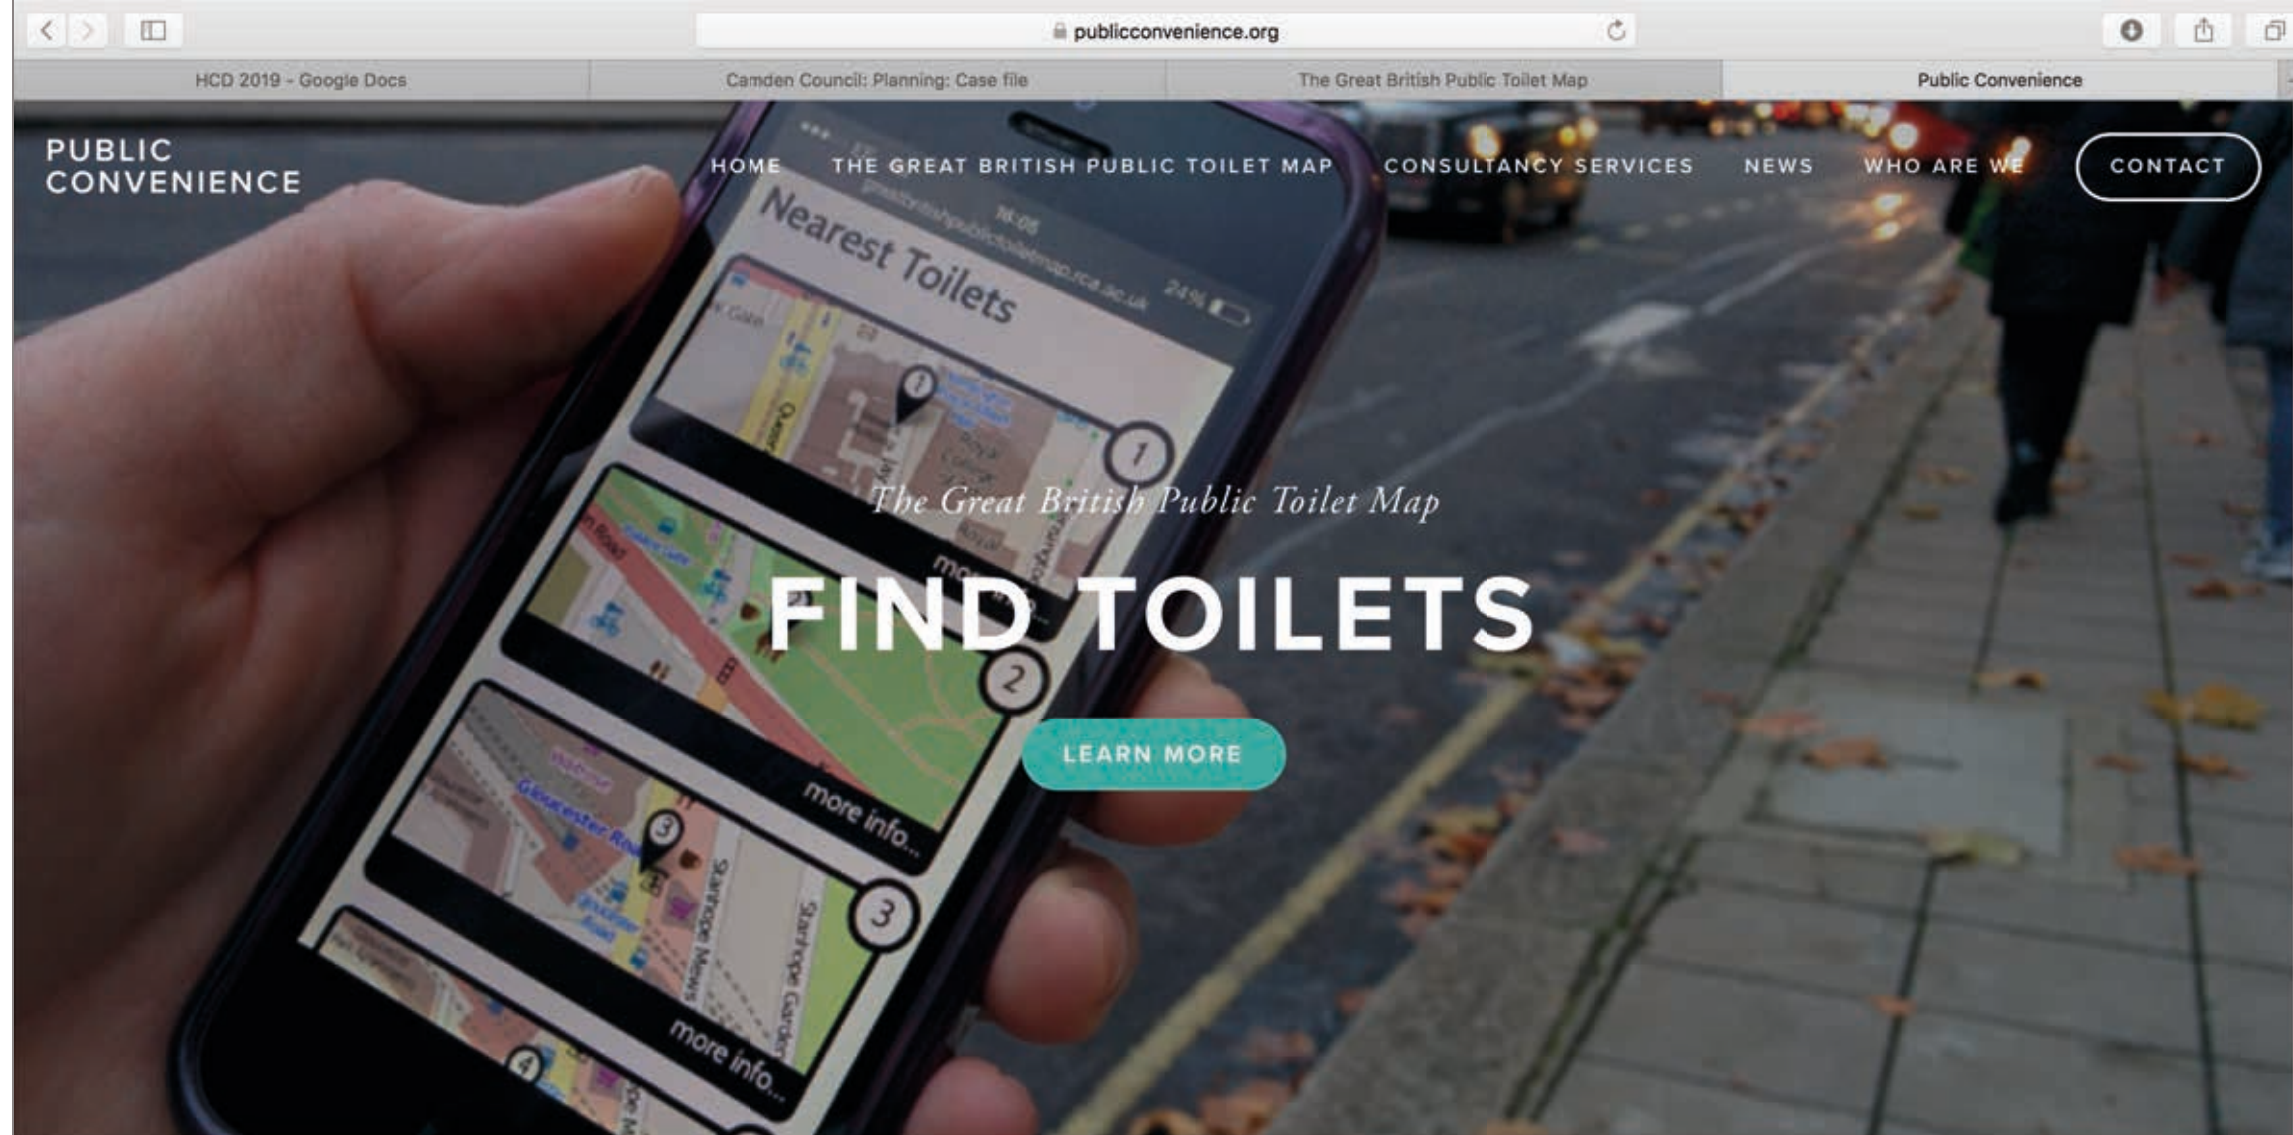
publicconvenience.org

HCD 2019 - Google Docs

Camden Council: Planning: Case file

The Great British Public Toilet Map

Public Convenience

PUBLIC CONVENIENCE

HOME THE GREAT BRITISH PUBLIC TOILET MAP CONSULTANCY SERVICES NEWS WHO ARE WE CONTACT

16:05

greatbritishpublictoiletmap.rca.ac.uk

24%

Nearest Toilets

1

2

3

4

more info...

more info...

The Great British Public Toilet Map

FIND TOILETS

LEARN MORE